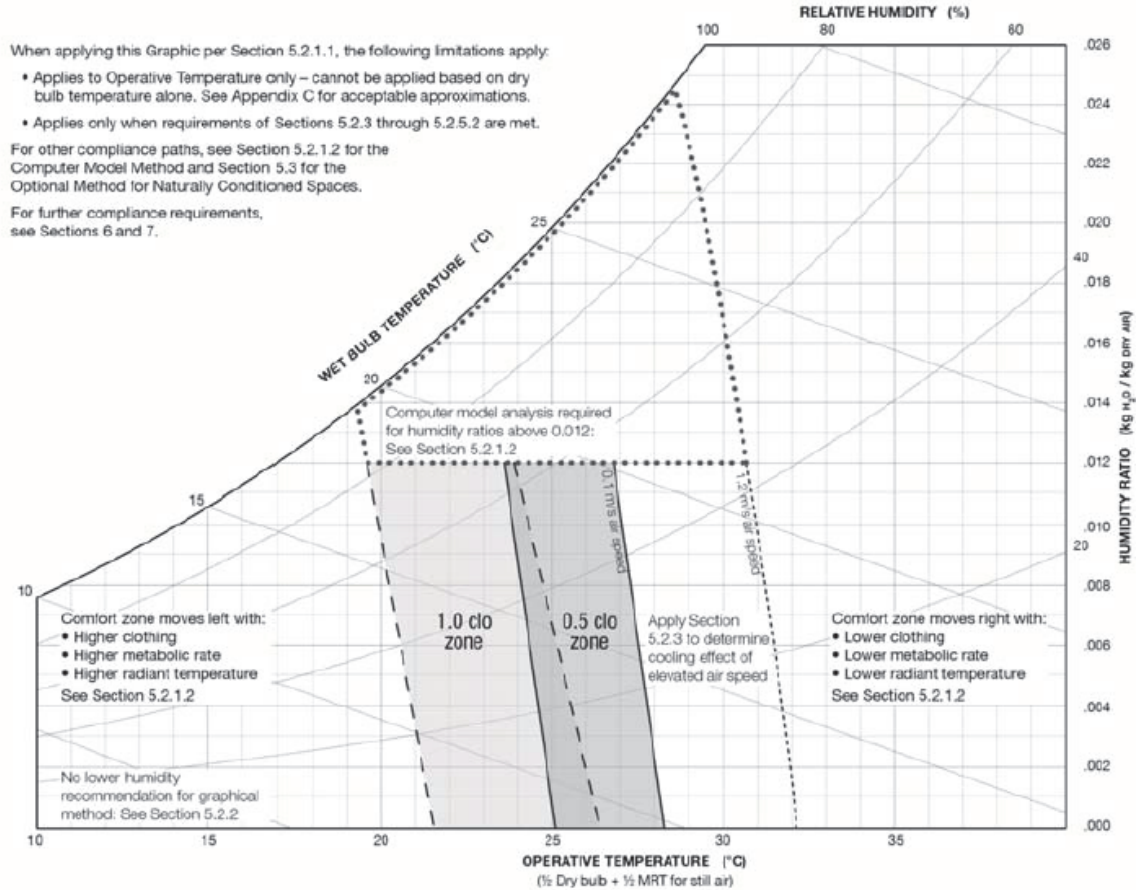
RELATIVE HUMIDITY (%)
100 80 60

When applying this Graphic per Section 5.2.1.1, the following limitations apply:

• Applies to Operative Temperature only – cannot be applied based on dry bulb temperature alone. See Appendix C for acceptable approximations.

• Applies only when requirements of Sections 5.2.3 through 5.2.5.2 are met.

For other compliance paths, see Section 5.2.1.2 for the Computer Model Method and Section 5.3 for the Optional Method for Naturally Conditioned Spaces.

For further compliance requirements, see Sections 6 and 7.

WET BULB TEMPERATURE (°C)

25
20
15
10

40
20

Computer model analysis required for humidity ratios above 0.012: See Section 5.2.1.2

0.1 m/s air speed

1.2 m/s air speed

1.0 clo zone

0.5 clo zone

Comfort zone moves left with:
• Higher clothing
• Higher metabolic rate
• Higher radiant temperature
See Section 5.2.1.2

Apply Section 5.2.3 to determine cooling effect of elevated air speed

Comfort zone moves right with:
• Lower clothing
• Lower metabolic rate
• Lower radiant temperature
See Section 5.2.1.2

No lower humidity recommendation for graphical method: See Section 5.2.2

.026
.024
.022
.020
.018
.016
.014
.012
.010
.008
.006
.004
.002
.000

HUMIDITY RATIO (kg H₂O / kg DRY AIR)

10 15 20 25 30 35

OPERATIVE TEMPERATURE (°C)
(½ Dry bulb + ½ MRT for still air)